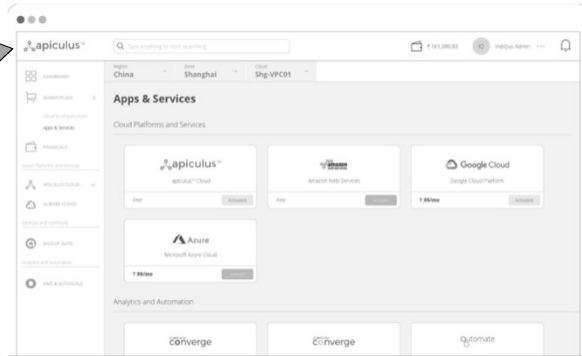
apiculus™

Type anything to start searching

₹ 161,080.83

IQ IndiQus Admin

DASHBOARD

MARKETPLACE

Cloud & Infrastructure

Apps & Services

FINANCIALS

Cloud Platforms and Services

APICULUS CLOUD

ALIBABA CLOUD

Backups and Continuity

BACKUP SUITE

Analytics and Automation

RMS & AUTOSCALE

Region
China

Zone
Shanghai

Cloud
Shg-VPC01

Apps & Services

Cloud Platforms and Services

apiculus™

apiculus™ Cloud

Free

ACTIVATE

amazon web services

Amazon Web Services

Free

ACTIVATE

Google Cloud

Google Cloud Platform

₹ 99/mo

ACTIVATE

Azure

Microsoft Azure Cloud

₹ 99/mo

ACTIVATE

Analytics and Automation

converge

converge

automate